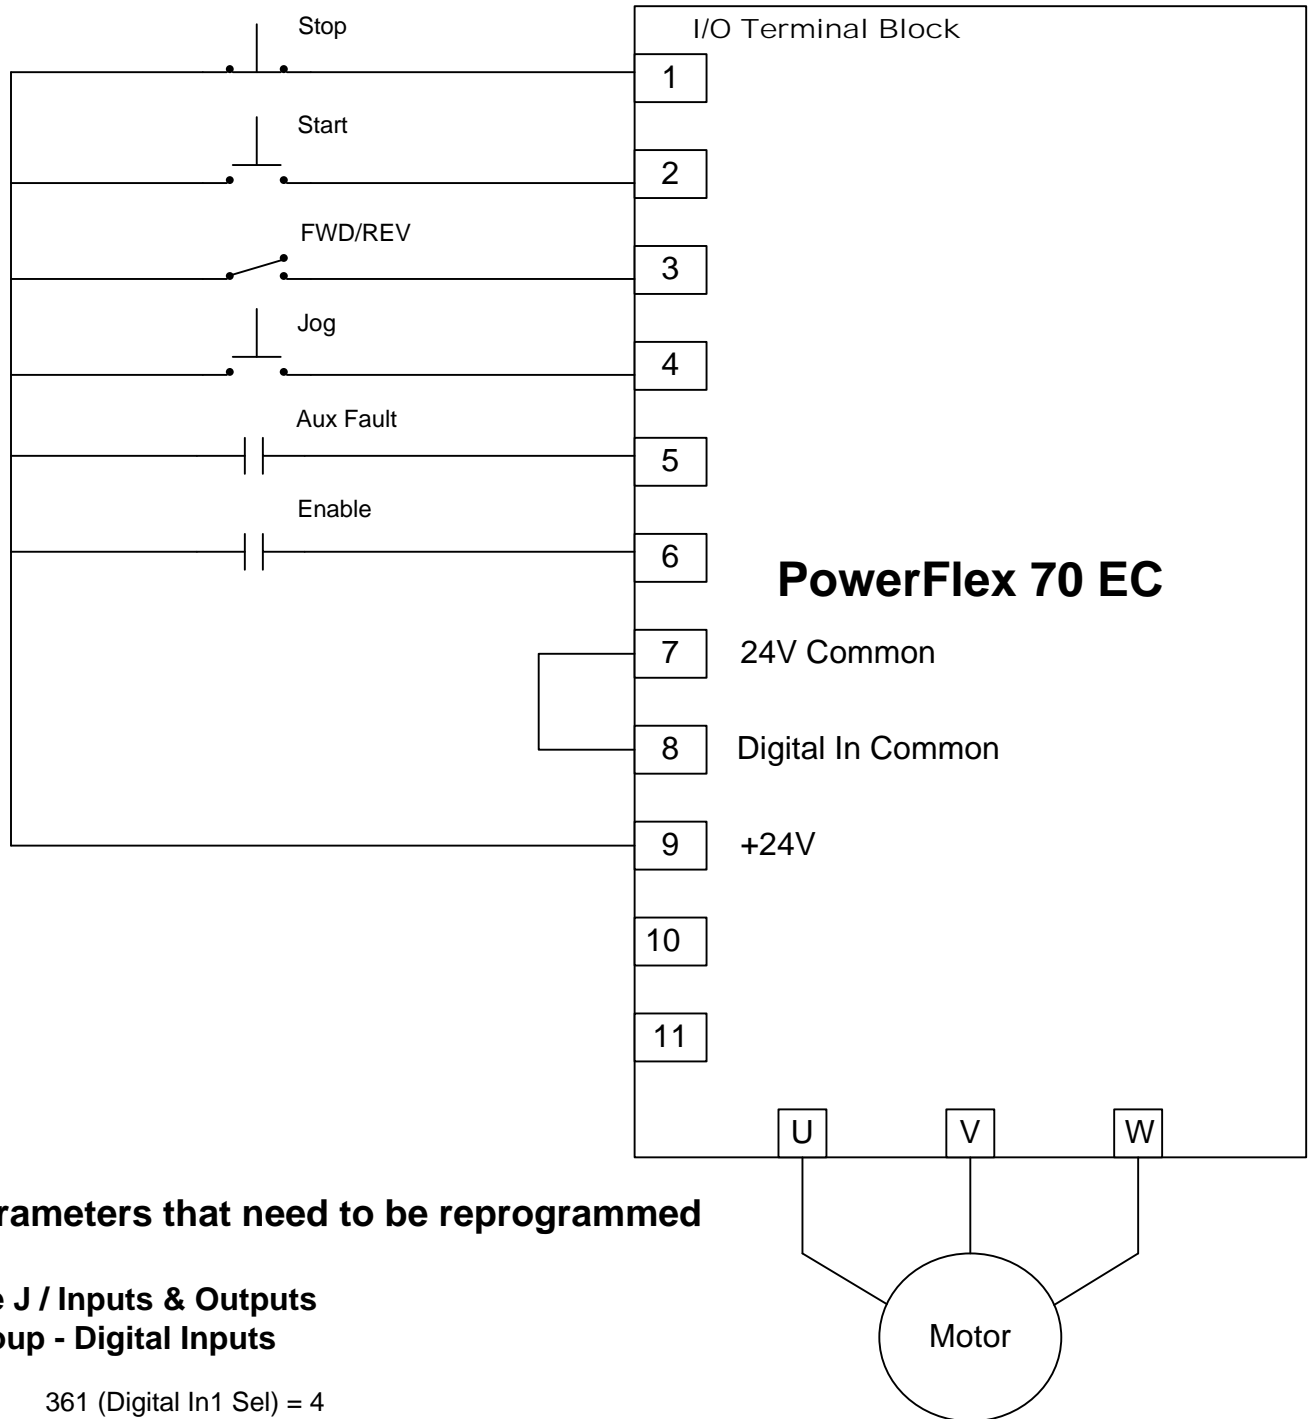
Stop

Start

FWD/REV

Jog

Aux Fault

Enable

I/O Terminal Block

1

2

3

4

5

6

PowerFlex 70 EC

7 24V Common

8 Digital In Common

9 +24V

10

11

U V W

Motor

rameters that need to be reprogrammed

e J / Inputs & Outputs
oup - Digital Inputs

361 (Digital In1 Sel) = 4